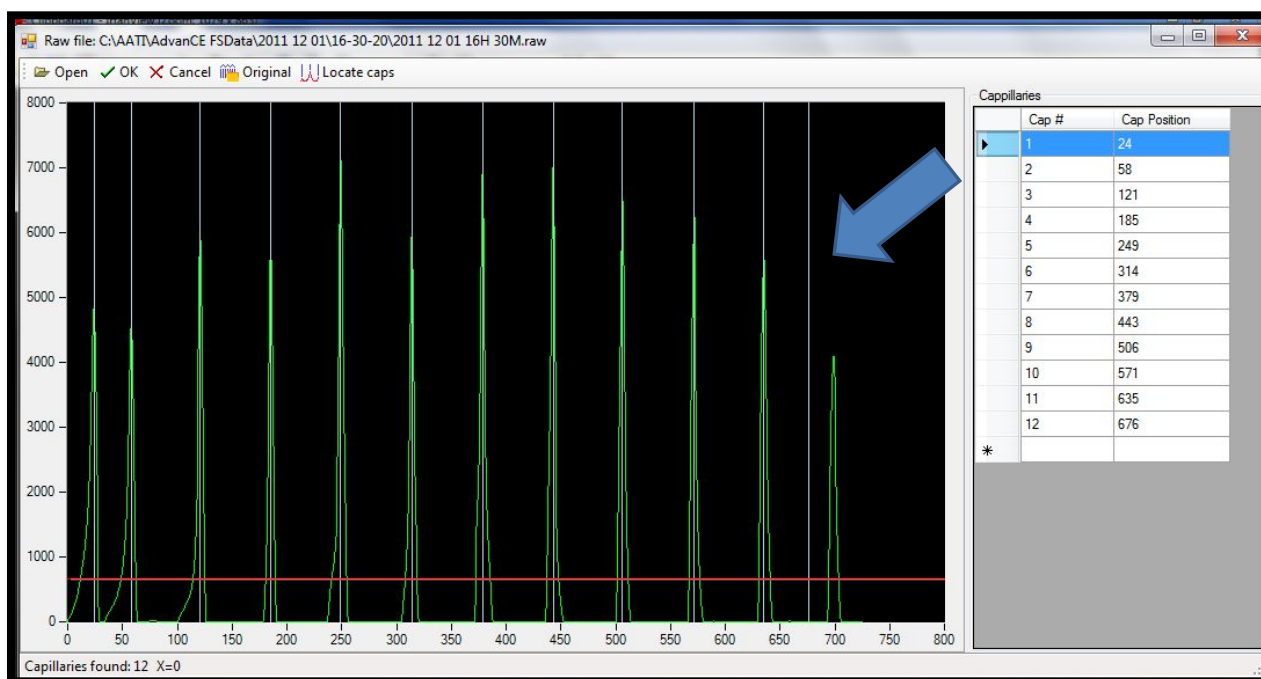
Raw file: C:\AATI\AdvanCE FSData\2011 12 01\16-30-20\2011 12 01 16H 30M.raw

Open OK Cancel Original Locate caps

8000
7000
6000
5000
4000
3000
2000
1000
0

0 50 100 150 200 250 300 350 400 450 500 550 600 650 700 750 800

Cappillaries

| Cap # | Cap Position |
|---|---|
| 1 | 24 |
| 2 | 58 |
| 3 | 121 |
| 4 | 185 |
| 5 | 249 |
| 6 | 314 |
| 7 | 379 |
| 8 | 443 |
| 9 | 506 |
| 10 | 571 |
| 11 | 635 |
| 12 | 676 |
| * | |

Capillaries found: 12 X=0